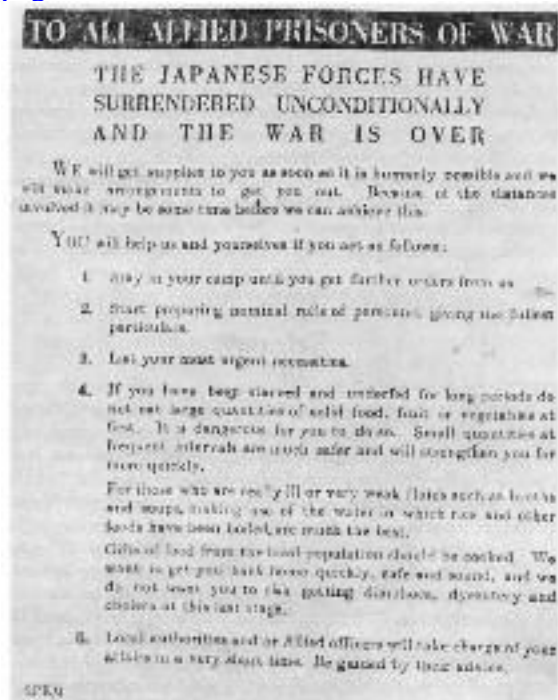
TO ALL ALLIED PRISONERS OF WAR

THE JAPANESE FORCES HAVE SURRENDERED UNCONDITIONALLY AND THE WAR IS OVER

WE will get supplies to you as soon as it is humanly possible and we will make arrangements to get you out. Because of the distances involved it may be some time before we can achieve this.

YOU will help us and yourselves if you act as follows:

1. Stay in your camp until you get further orders from us.

2. Start preparing nominal rolls of personnel giving the fullest particulars.

3. List your most urgent necessities.

4. If you have been starved and underfed for long periods do not eat large quantities of solid food, fruit or vegetables at first. It is dangerous for you to do so. Small quantities at frequent intervals are much safer and will strengthen you for more quickly.

For those who are really ill or very weak fluids such as broth and soups, making use of the water in which rice and other foods have been boiled, are much the best.

Gifts of food from the local population should be cooked. We want to get you back home quickly, safe and sound, and we do not want you to risk getting diarrhoea, dysentery and cholera at this last stage.

5. Local authorities and/or Allied officers will take charge of your affairs in a very short time. Be guided by their advice.

SPK9